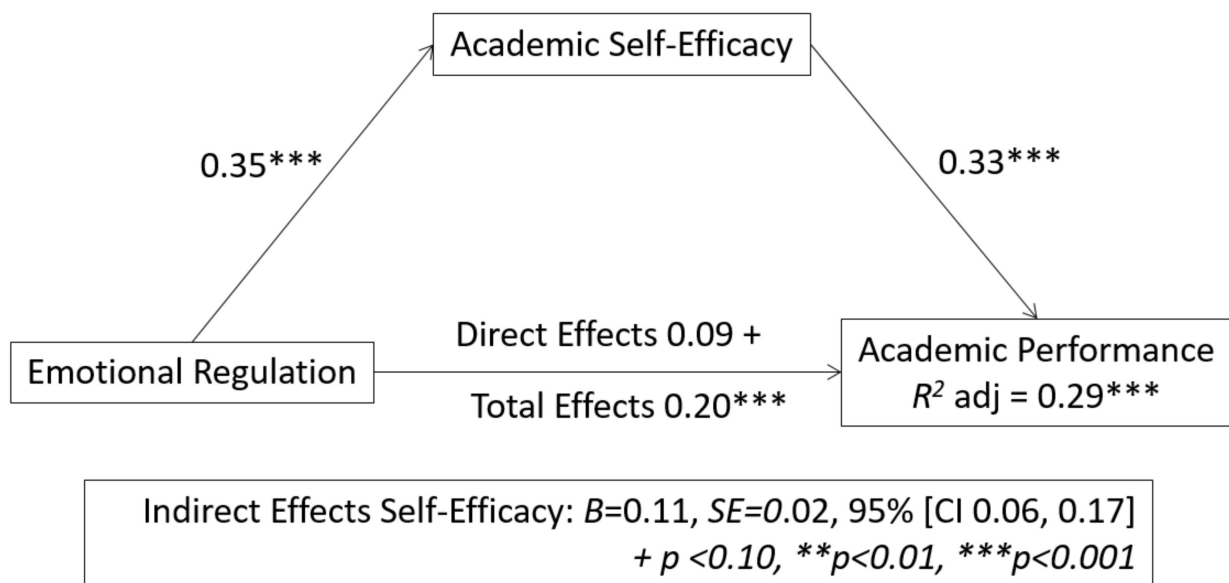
Academic Self-Efficacy

0.35***

0.33***

Emotional Regulation

Direct Effects 0.09 +

Total Effects 0.20***

Academic Performance
$R^2$ adj = 0.29***

Indirect Effects Self-Efficacy: *B*=0.11, *SE=0.*02, 95% [CI 0.06, 0.17]
*+ p <0.10, **p<0.01, ***p<0.001*